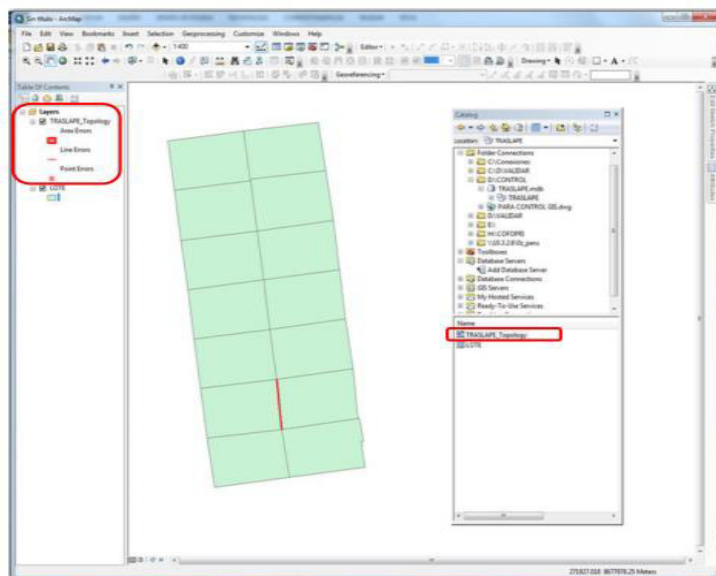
Sin título - ArcMap

File Edit View Bookmarks Insert Selection Geoprocessing Customize Windows Help

1:400

Editor▾

Drawing▾

Georeferencing▾

Table Of Contents

Layers

TRASLAPE_Topology

Area Errors

Line Errors

Point Errors

LOTE

Catalog

Location: TRASLAPE

Folder Connections

C:\Conexiones

C:\D\VALIDAR

D:\CONTROL

TRASLAPE.mdb

TRASLAPE

PARA CONTROL GIS.dwg

D:\VALIDAR

E:\

H:\COFOPRI

\\10.3.2.8\Gis_pens

Toolboxes

Database Servers

Add Database Server

Database Connections

GIS Servers

My Hosted Services

Ready-To-Use Services

Name

TRASLAPE_Topology

LOTE

271527.016 8677978.25 Meters